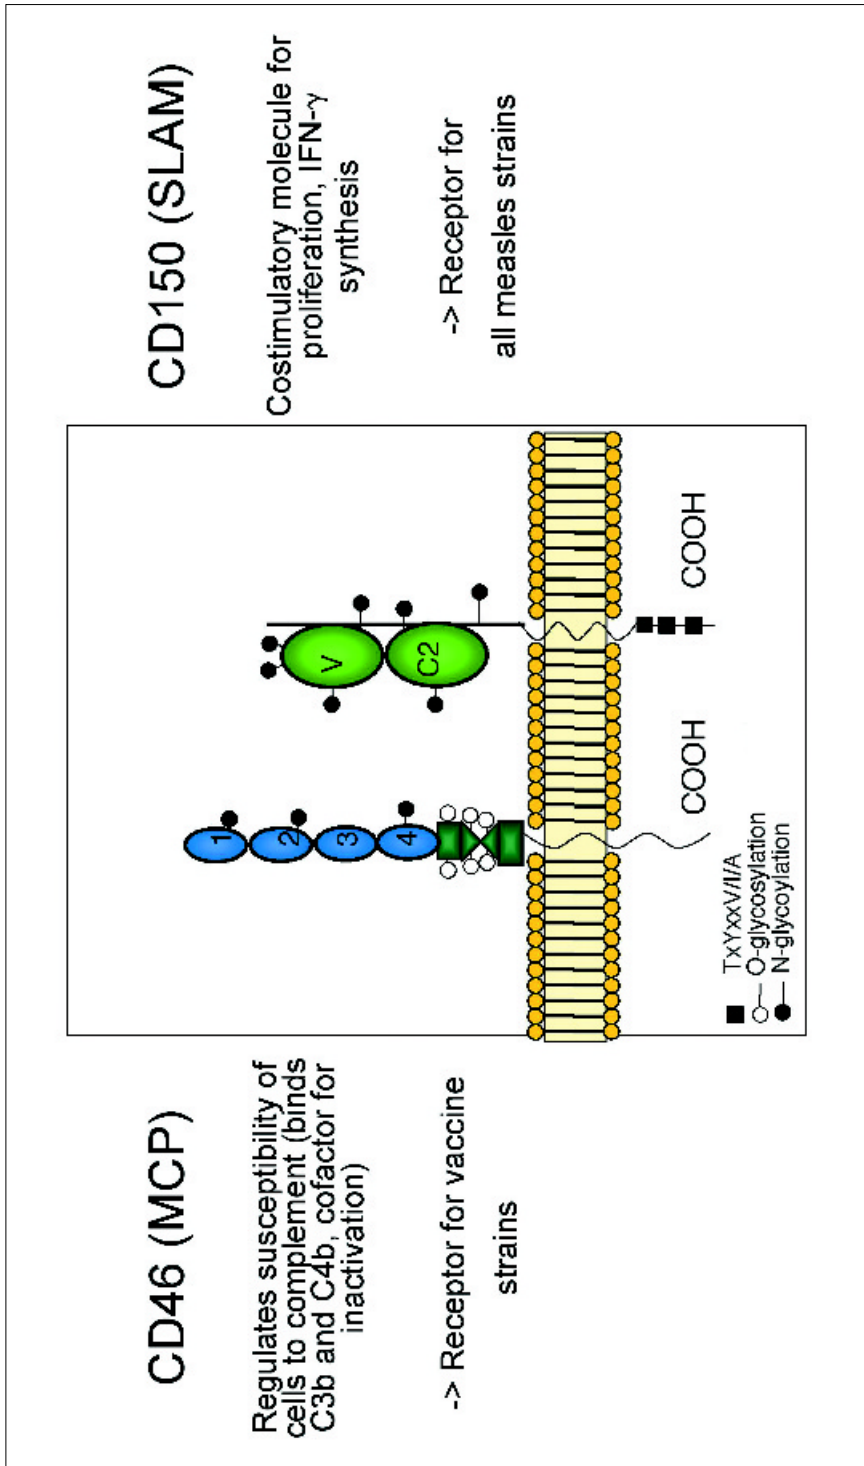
CD46 (MCP)

Regulates susceptibility of cells to complement (binds C3b and C4b, cofactor for inactivation)

-> Receptor for vaccine strains

1
2
3
4

V
C2

COOH
COOH

TxYxxV/I/A
O-glycosylation
N-glycoylation

CD150 (SLAM)

Costimulatory molecule for proliferation, IFN-γ synthesis

-> Receptor for all measles strains